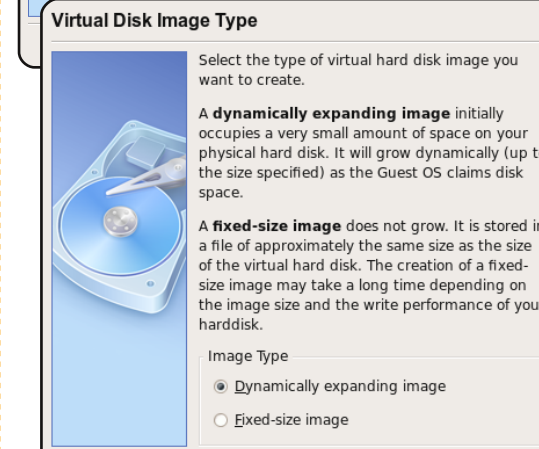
Virtual Disk Image Type

Select the type of virtual hard disk image you want to create.

A **dynamically expanding image** initially occupies a very small amount of space on your physical hard disk. It will grow dynamically (up t the size specified) as the Guest OS claims disk space.

A **fixed-size image** does not grow. It is stored i a file of approximately the same size as the size of the virtual hard disk. The creation of a fixed-size image may take a long time depending on the image size and the write performance of you harddisk.

Image Type

Dynamically expanding image

Fixed-size image